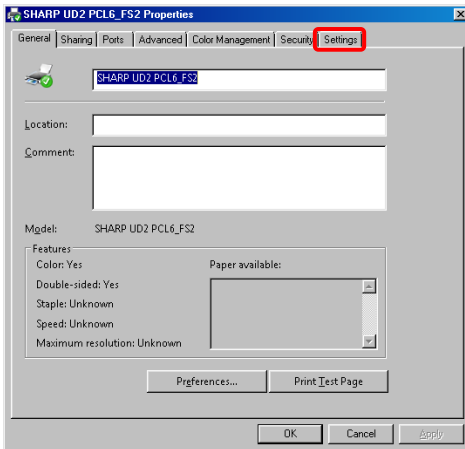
SHARP UD2 PCL6_FS2 Properties

General | Sharing | Ports | Advanced | Color Management | Security | Settings

SHARP UD2 PCL6_FS2

Location:

Comment:

Model: SHARP UD2 PCL6_FS2

Features

Color: Yes

Double-sided: Yes

Staple: Unknown

Speed: Unknown

Maximum resolution: Unknown

Paper available:

Preferences...

Print Test Page

OK

Cancel

Apply